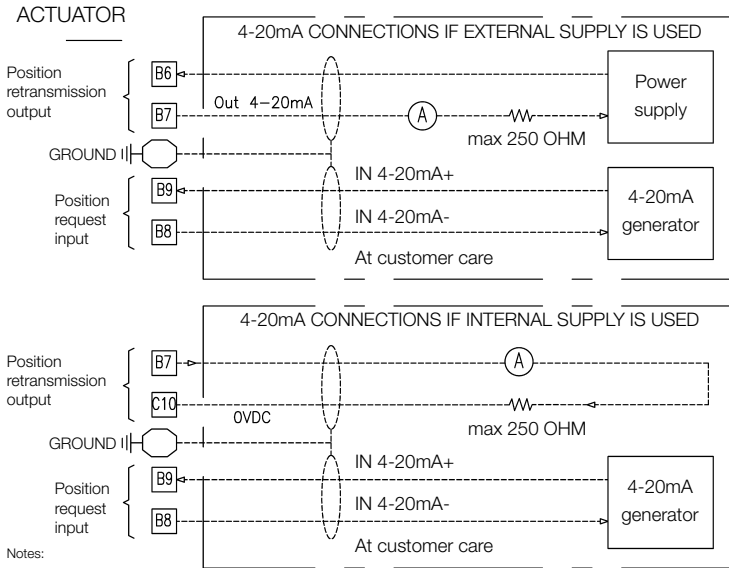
ACTUATOR

4-20mA CONNECTIONS IF EXTERNAL SUPPLY IS USED

Position retransmission output

B6

B7

Out 4–20mA

A

max 250 OHM

Power supply

GROUND

Position request input

B9

B8

IN 4-20mA+

IN 4-20mA-

4-20mA generator

At customer care

4-20mA CONNECTIONS IF INTERNAL SUPPLY IS USED

Position retransmission output

B7

C10

0VDC

A

max 250 OHM

GROUND

Position request input

B9

B8

IN 4-20mA+

IN 4-20mA-

4-20mA generator

At customer care

Notes: